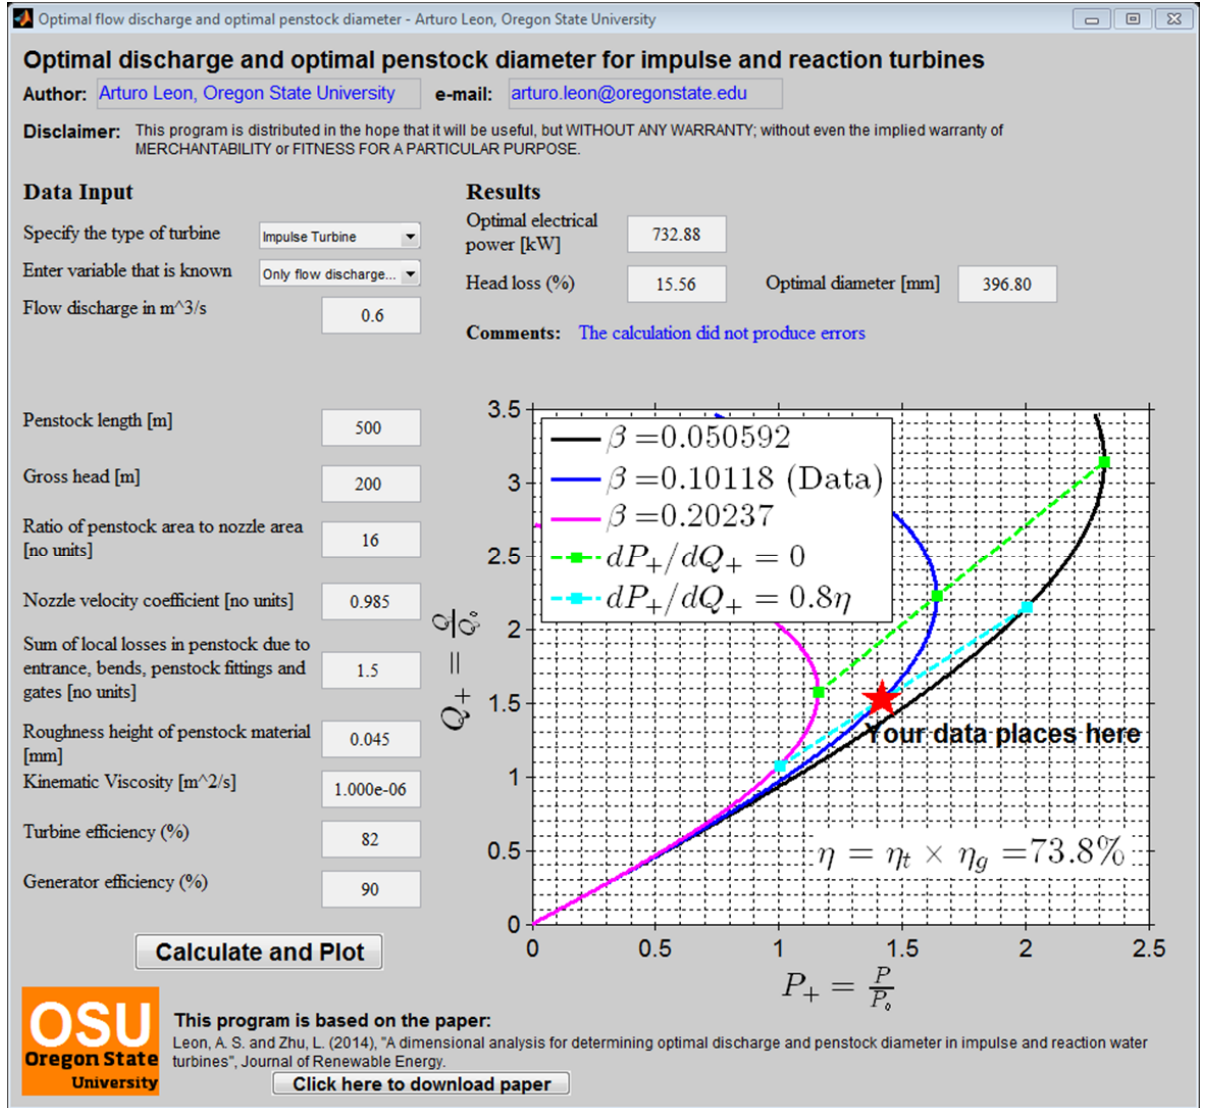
Optimal flow discharge and optimal penstock diameter - Arturo Leon, Oregon State University

Optimal discharge and optimal penstock diameter for impulse and reaction turbines

Author: Arturo Leon, Oregon State University e-mail: arturo.leon@oregonstate.edu

Disclaimer: This program is distributed in the hope that it will be useful, but WITHOUT ANY WARRANTY; without even the implied warranty of MERCHANTABILITY or FITNESS FOR A PARTICULAR PURPOSE.

Data Input

Specify the type of turbine Impulse Turbine

Enter variable that is known Only flow discharge...

Flow discharge in m^3/s 0.6

Penstock length [m] 500

Gross head [m] 200

Ratio of penstock area to nozzle area [no units] 16

Nozzle velocity coefficient [no units] 0.985

Sum of local losses in penstock due to entrance, bends, penstock fittings and gates [no units] 1.5

Roughness height of penstock material [mm] 0.045

Kinematic Viscosity [m^2/s] 1.000e-06

Turbine efficiency (%) 82

Generator efficiency (%) 90

Calculate and Plot

Results

Optimal electrical power [kW] 732.88

Head loss (%) 15.56 Optimal diameter [mm] 396.80

Comments: The calculation did not produce errors

$\beta = 0.050592$
$\beta = 0.10118$ (Data)
$\beta = 0.20237$
$dP_+/dQ_+ = 0$
$dP_+/dQ_+ = 0.8\eta$

Your data places here

$\eta = \eta_t \times \eta_g = 73.8\%$

3.5 3 2.5 2 1.5 1 0.5 0

0 0.5 1 1.5 2 2.5

$Q_+ = \frac{Q}{Q_o}$

$P_+ = \frac{P}{P_o}$

OSU Oregon State University

This program is based on the paper:
Leon, A. S. and Zhu, L. (2014), "A dimensional analysis for determining optimal discharge and penstock diameter in impulse and reaction water turbines", Journal of Renewable Energy.

Click here to download paper